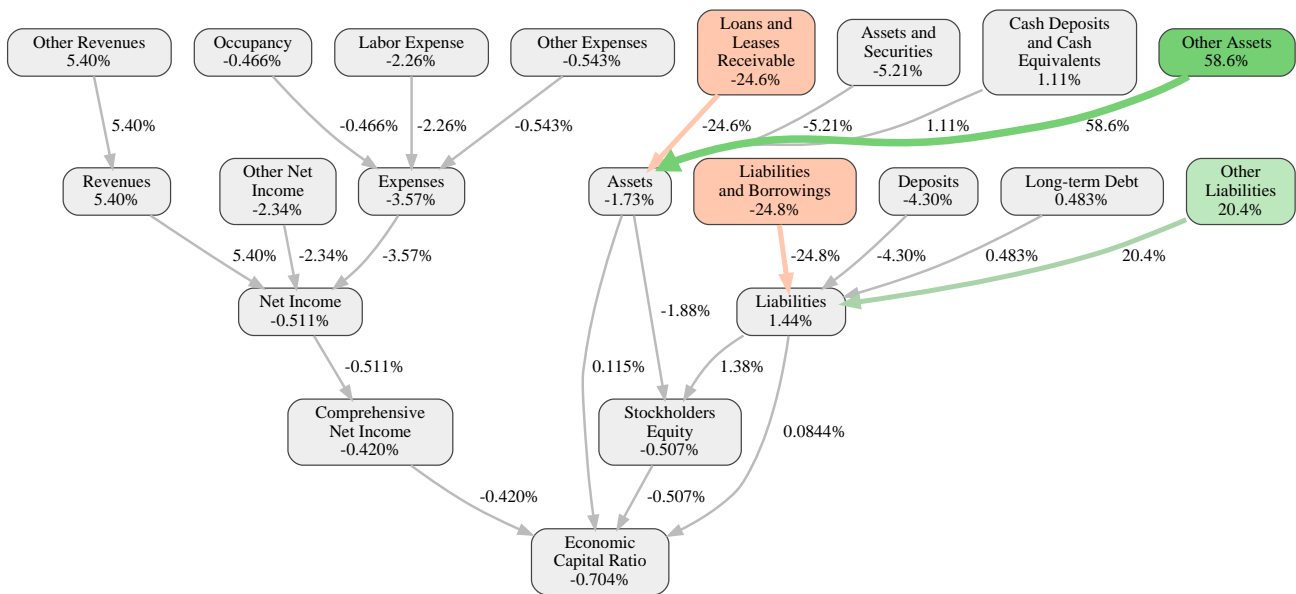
Other Revenues
5.40%

Occupancy
-0.466%

Labor Expense
-2.26%

Other Expenses
-0.543%

Loans and Leases Receivable
-24.6%

Assets and Securities
-5.21%

Cash Deposits and Cash Equivalents
1.11%

Other Assets
58.6%

5.40%

-0.466%

-2.26%

-0.543%

-24.6%

-5.21%

1.11%

58.6%

Revenues
5.40%

Other Net Income
-2.34%

Expenses
-3.57%

Assets
-1.73%

Liabilities and Borrowings
-24.8%

Deposits
-4.30%

Long-term Debt
0.483%

Other Liabilities
20.4%

5.40%

-2.34%

-3.57%

-24.8%

-4.30%

0.483%

20.4%

Net Income
-0.511%

-1.88%

Liabilities
1.44%

-0.511%

0.115%

1.38%

Comprehensive Net Income
-0.420%

Stockholders Equity
-0.507%

0.0844%

-0.420%

-0.507%

Economic Capital Ratio
-0.704%